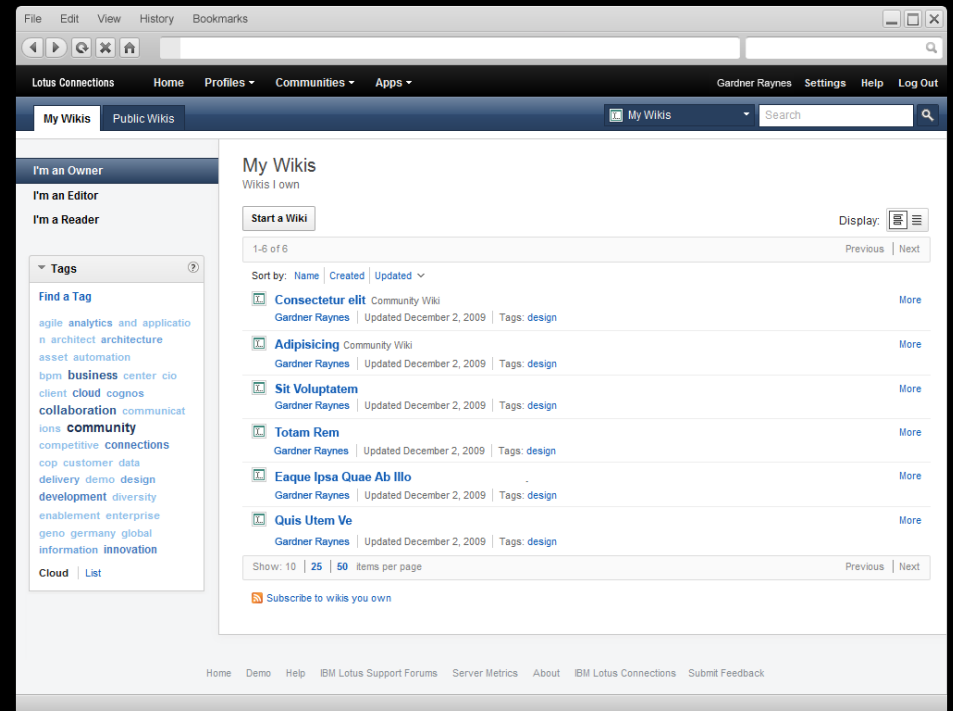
File Edit View History Bookmarks

Lotus Connections Home Profiles Communities Apps Gardner Raynes Settings Help Log Out

My Wikis Public Wikis My Wikis Search

I'm an Owner
I'm an Editor
I'm a Reader

Tags

Find a Tag

agile analytics and application architect architecture asset automation bpm business center cio client cloud cognos collaboration communications community competitive connections cop customer data delivery demo design development diversity enablement enterprise geno germany global information innovation

Cloud | List

My Wikis
Wikis I own

Start a Wiki

Display:

1-6 of 6 Previous | Next

Sort by: Name Created Updated

Consectetur elit Community Wiki
Gardner Raynes | Updated December 2, 2009 | Tags: design
More

Adipisicing Community Wiki
Gardner Raynes | Updated December 2, 2009 | Tags: design
More

Sit Voluptatem
Gardner Raynes | Updated December 2, 2009 | Tags: design
More

Totam Rem
Gardner Raynes | Updated December 2, 2009 | Tags: design
More

Eaque Ipsa Quae Ab Illo
Gardner Raynes | Updated December 2, 2009 | Tags: design
More

Quis Utem Ve
Gardner Raynes | Updated December 2, 2009 | Tags: design
More

Show: 10 | 25 | 50 items per page Previous | Next

Subscribe to wikis you own

Home Demo Help IBM Lotus Support Forums Server Metrics About IBM Lotus Connections Submit Feedback